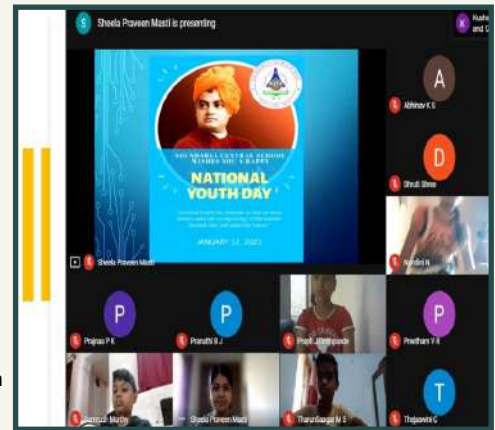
S Sheela Praveen Masti is presenting

K Rushe and C

SOUNDARYA CENTRAL SCHOOL WISHES YOU A HAPPY

NATIONAL YOUTH DAY

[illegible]

JANUARY 12, 2021

Sheela Praveen Masti

A Abhinav K S

D Shruti Shree

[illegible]

P Prajnaa P K

P Pranathi B J

Prapti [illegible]

P Preetham V R

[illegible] Murthy

Sheela Praveen Masti

Tharun Sagar M S

T Thejaswini C